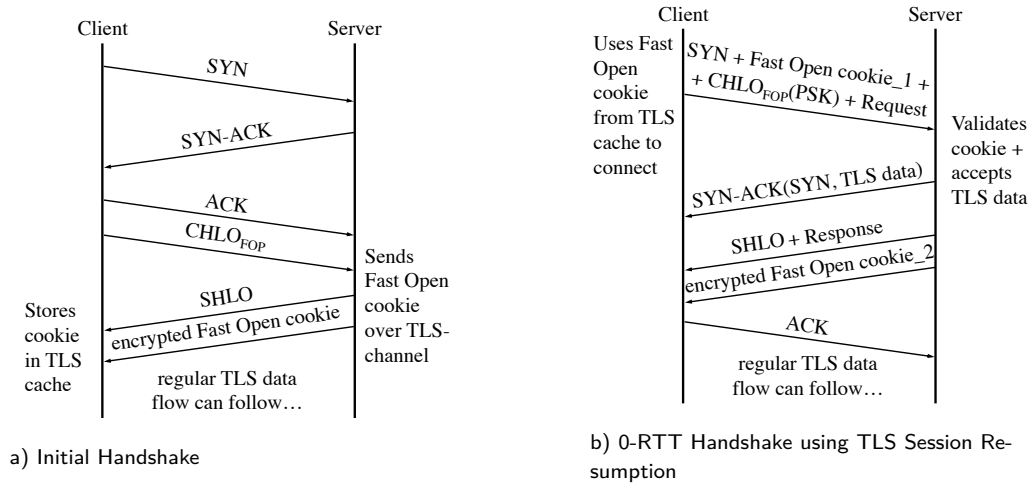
Client

Server

SYN

SYN-ACK

ACK

$\text{CHLO}_{\text{FOP}}$

Sends Fast Open cookie over TLS-channel

SHLO

encrypted Fast Open cookie

Stores cookie in TLS cache

regular TLS data flow can follow…

a) Initial Handshake

Client

Server

Uses Fast Open cookie from TLS cache to connect

SYN + Fast Open cookie_1 + + $\text{CHLO}_{\text{FOP}}$(PSK) + Request

Validates cookie + accepts TLS data

SYN-ACK(SYN, TLS data)

SHLO + Response

encrypted Fast Open cookie_2

ACK

regular TLS data flow can follow…

b) 0-RTT Handshake using TLS Session Resumption